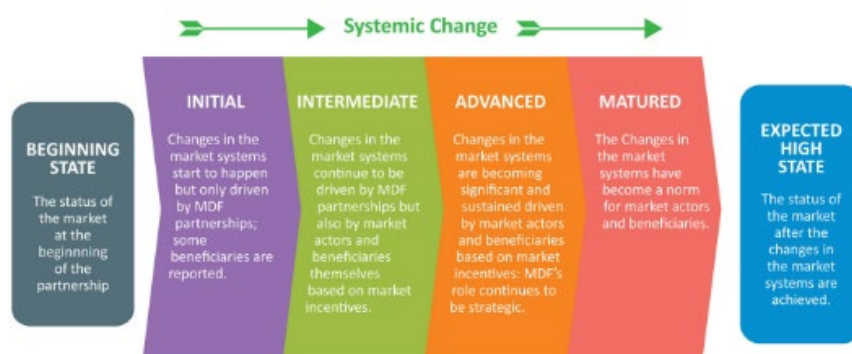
Systemic Change

BEGINNING STATE

The status of the market at the beginning of the partnership

INITIAL

Changes in the market systems start to happen but only driven by MDF partnerships; some beneficiaries are reported.

INTERMEDIATE

Changes in the market systems continue to be driven by MDF partnerships but also by market actors and beneficiaries themselves based on market incentives.

ADVANCED

Changes in the market systems are becoming significant and sustained driven by market actors and beneficiaries based on market incentives: MDF's role continues to be strategic.

MATURED

The Changes in the market systems have become a norm for market actors and beneficiaries.

EXPECTED HIGH STATE

The status of the market after the changes in the market systems are achieved.